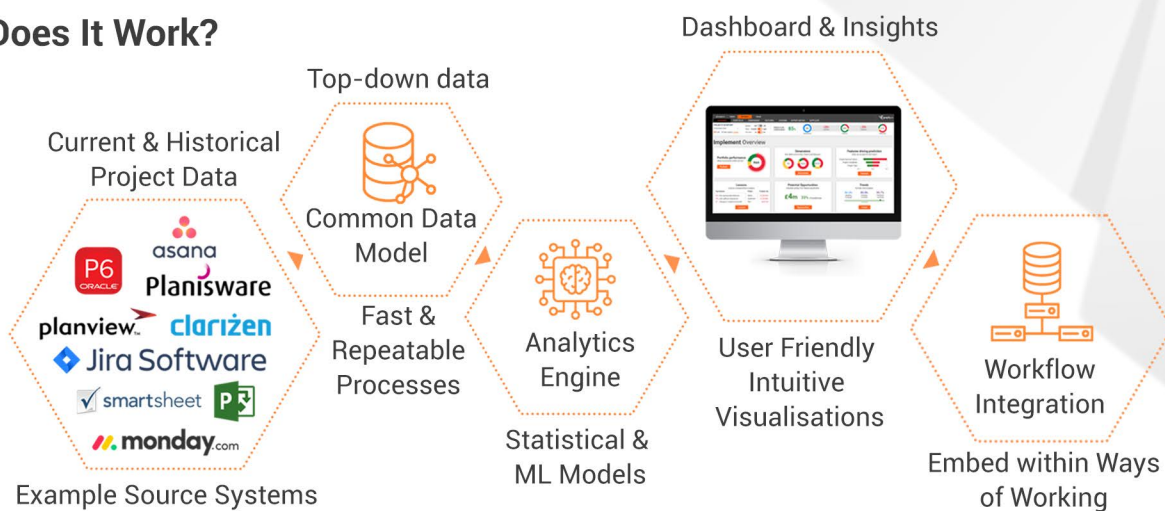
Does It Work?

Current & Historical Project Data

P6 ORACLE

asana

Planisware

planview

clarizen

Jira Software

smartsheet

P

monday.com

Example Source Systems

Top-down data

Common Data Model

Fast & Repeatable Processes

Analytics Engine

Statistical & ML Models

Dashboard & Insights

Implement Overview

User Friendly Intuitive Visualisations

Workflow Integration

Embed within Ways of Working